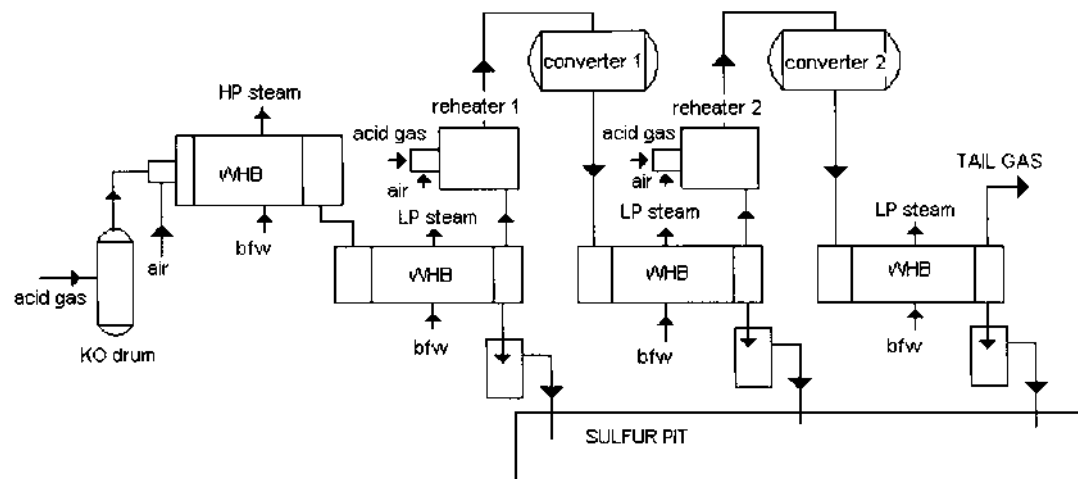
converter 1

converter 2

HP steam

reheater 1

reheater 2

acid gas

acid gas

WHB

air

air

TAIL GAS

air

bfw

LP steam

LP steam

LP steam

acid gas

WHB

WHB

WHB

bfw

bfw

bfw

KO drum

SULFUR PIT